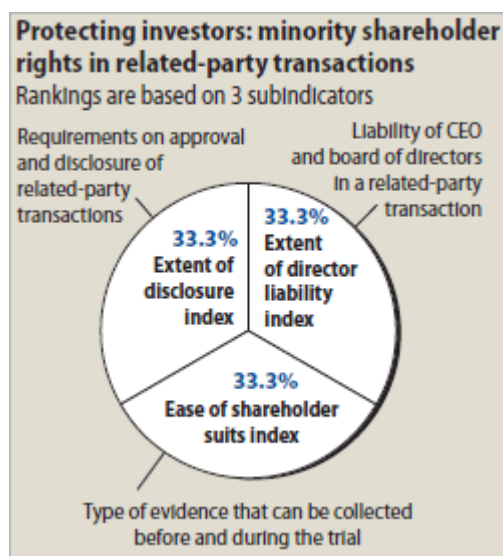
Protecting investors: minority shareholder rights in related-party transactions
Rankings are based on 3 subindicators

Requirements on approval and disclosure of related-party transactions

Liability of CEO and board of directors in a related-party transaction

33.3%
Extent of disclosure index

33.3%
Extent of director liability index

33.3%
Ease of shareholder suits index

Type of evidence that can be collected before and during the trial